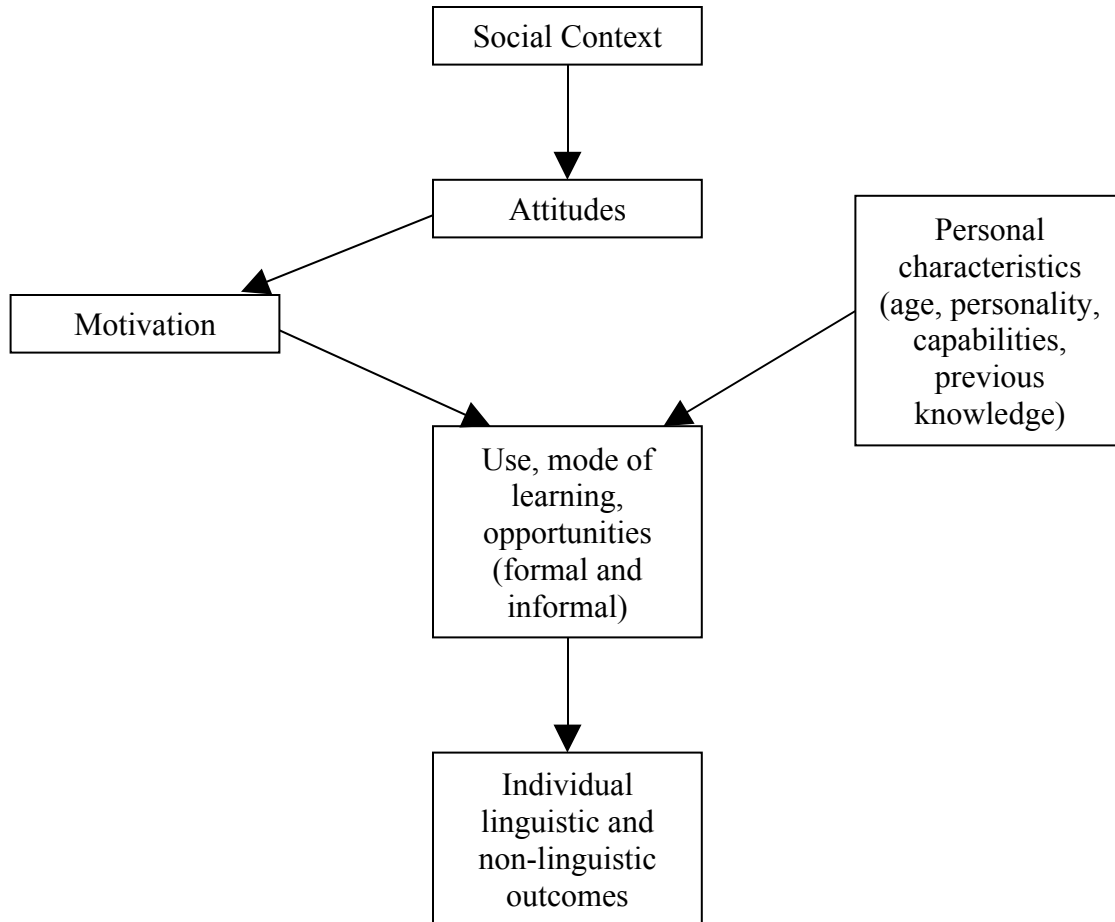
Social Context

Attitudes

Personal characteristics (age, personality, capabilities, previous knowledge)

Motivation

Use, mode of learning, opportunities (formal and informal)

Individual linguistic and non-linguistic outcomes